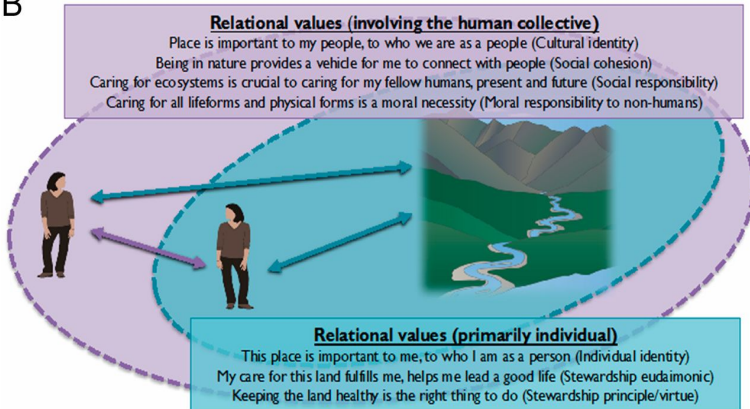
B

Relational values (involving the human collective)

Place is important to my people, to who we are as a people (Cultural identity)
Being in nature provides a vehicle for me to connect with people (Social cohesion)
Caring for ecosystems is crucial to caring for my fellow humans, present and future (Social responsibility)
Caring for all lifeforms and physical forms is a moral necessity (Moral responsibility to non-humans)

Relational values (primarily individual)

This place is important to me, to who I am as a person (Individual identity)
My care for this land fulfills me, helps me lead a good life (Stewardship eudaimonic)
Keeping the land healthy is the right thing to do (Stewardship principle/virtue)